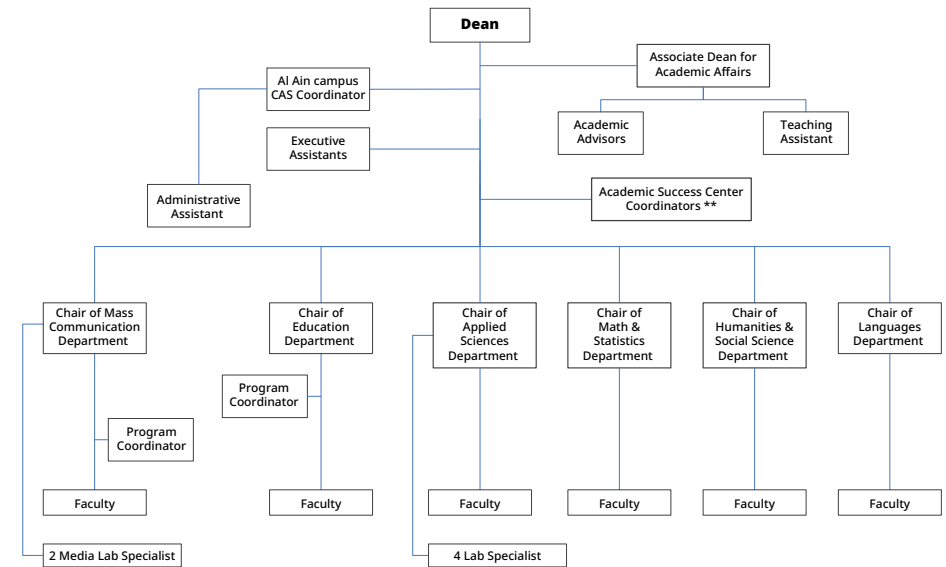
Dean

Associate Dean for Academic Affairs

Al Ain campus CAS Coordinator

Academic Advisors

Teaching Assistant

Executive Assistants

Academic Success Center Coordinators **

Administrative Assistant

Chair of Mass Communication Department

Chair of Education Department

Chair of Applied Sciences Department

Chair of Math & Statistics Department

Chair of Humanities & Social Science Department

Chair of Languages Department

Program Coordinator

Program Coordinator

Faculty

Faculty

Faculty

Faculty

Faculty

Faculty

2 Media Lab Specialist

4 Lab Specialist